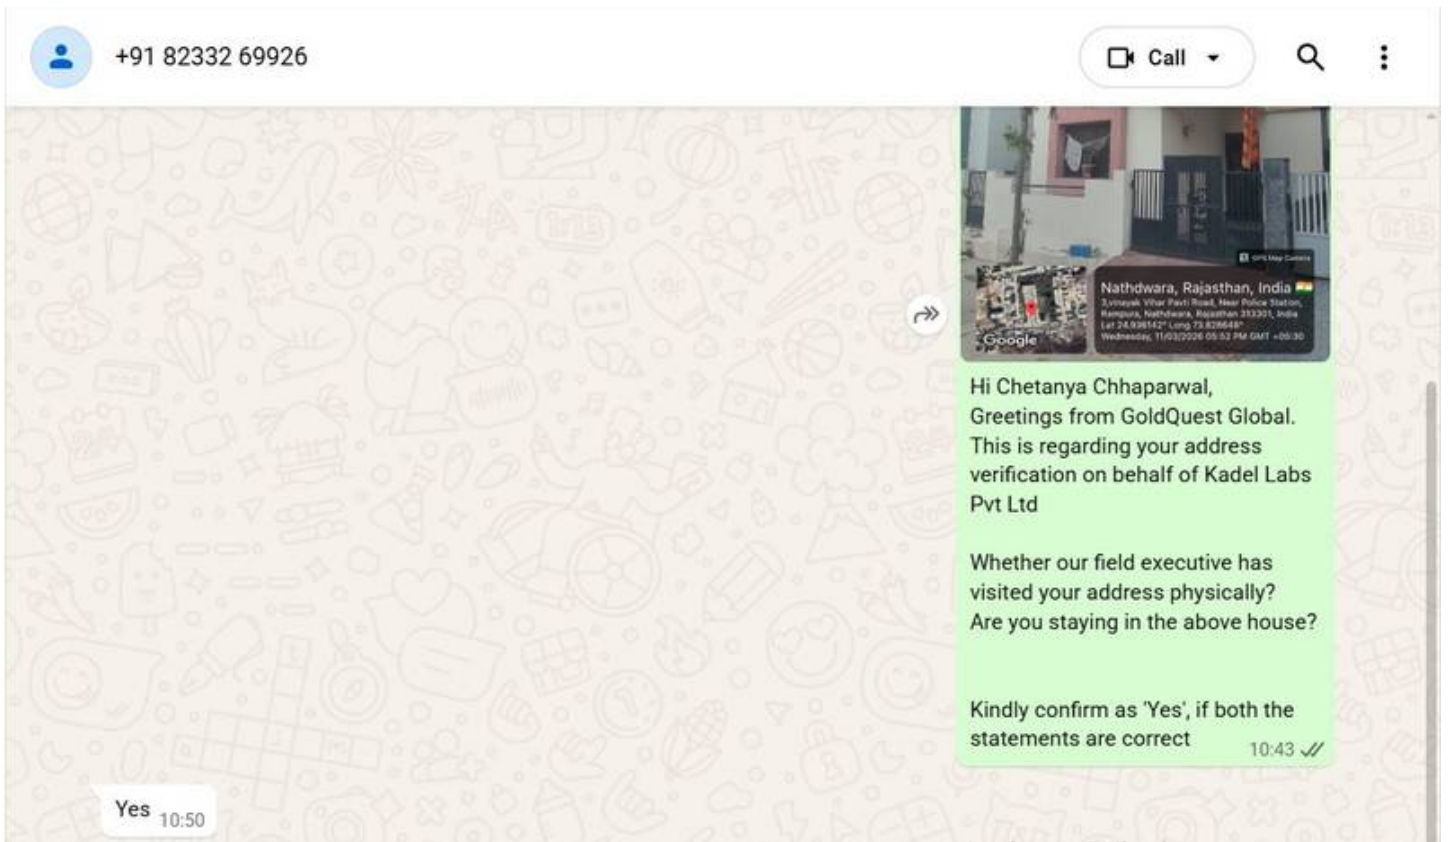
+91 82332 69926

Call

GPS Map Camera

Nathdwara, Rajasthan, India
3,vinayak Vihar Pavti Road, Near Police Station, Rampura, Nathdwara, Rajasthan 313301, India
Lat 24.936142° Long 73.828648°
Wednesday, 11/03/2026 05:52 PM GMT +05:30

Google

Hi Chetanya Chhaparwal,
Greetings from GoldQuest Global.
This is regarding your address verification on behalf of Kadel Labs Pvt Ltd

Whether our field executive has visited your address physically?
Are you staying in the above house?

Kindly confirm as 'Yes', if both the statements are correct 10:43

Yes 10:50